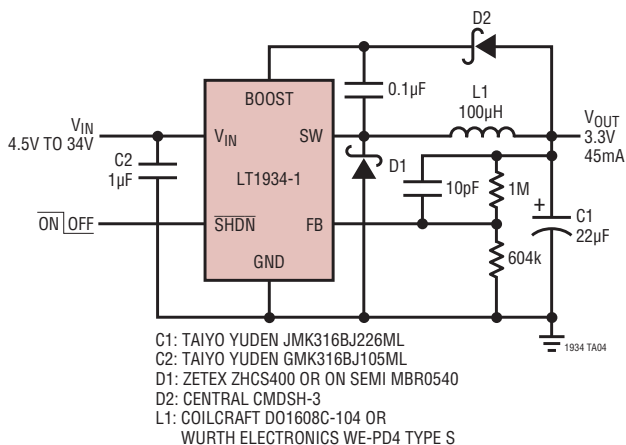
D2

BOOST

0.1μF

L1
100μH

$V_{IN}$
4.5V TO 34V

$V_{IN}$

SW

$V_{OUT}$
3.3V
45mA

C2
1μF

LT1934-1

D1

10pF

1M

$\overline{ON}$ | OFF

$\overline{SHDN}$

FB

+
C1
22μF

GND

604k

C1: TAIYO YUDEN JMK316BJ226ML
C2: TAIYO YUDEN GMK316BJ105ML
D1: ZETEX ZHCS400 OR ON SEMI MBR0540
D2: CENTRAL CMDSH-3
L1: COILCRAFT DO1608C-104 OR
WURTH ELECTRONICS WE-PD4 TYPE S

1934 TA04